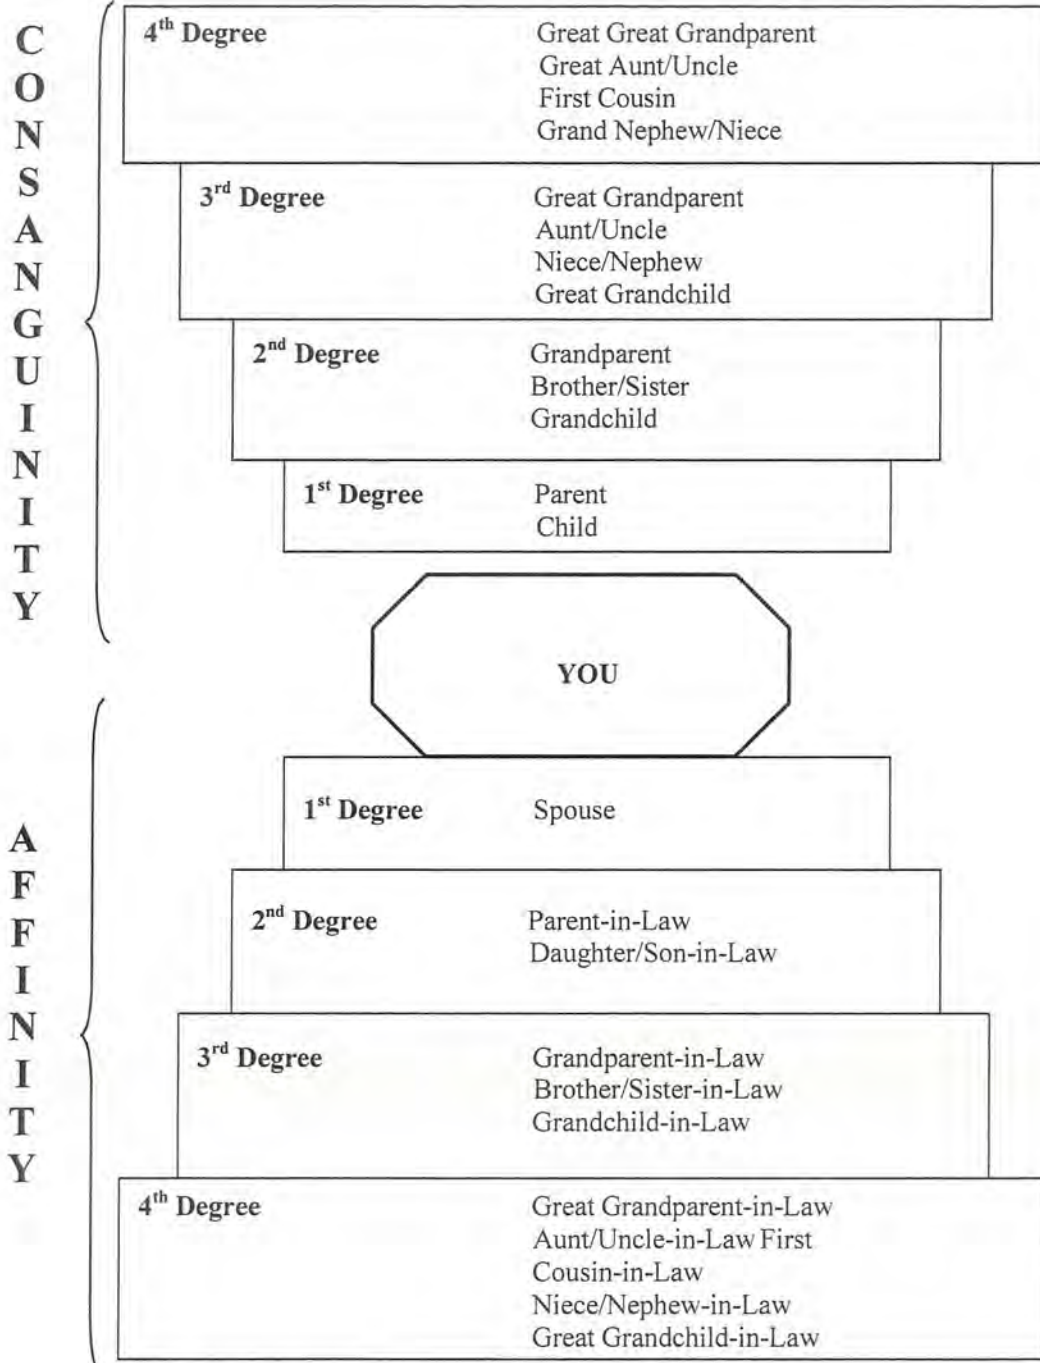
CONSANGUINITY

4th Degree
Great Great Grandparent
Great Aunt/Uncle
First Cousin
Grand Nephew/Niece

3rd Degree
Great Grandparent
Aunt/Uncle
Niece/Nephew
Great Grandchild

2nd Degree
Grandparent
Brother/Sister
Grandchild

1st Degree
Parent
Child

YOU

AFFINITY

1st Degree
Spouse

2nd Degree
Parent-in-Law
Daughter/Son-in-Law

3rd Degree
Grandparent-in-Law
Brother/Sister-in-Law
Grandchild-in-Law

4th Degree
Great Grandparent-in-Law
Aunt/Uncle-in-Law First
Cousin-in-Law
Niece/Nephew-in-Law
Great Grandchild-in-Law